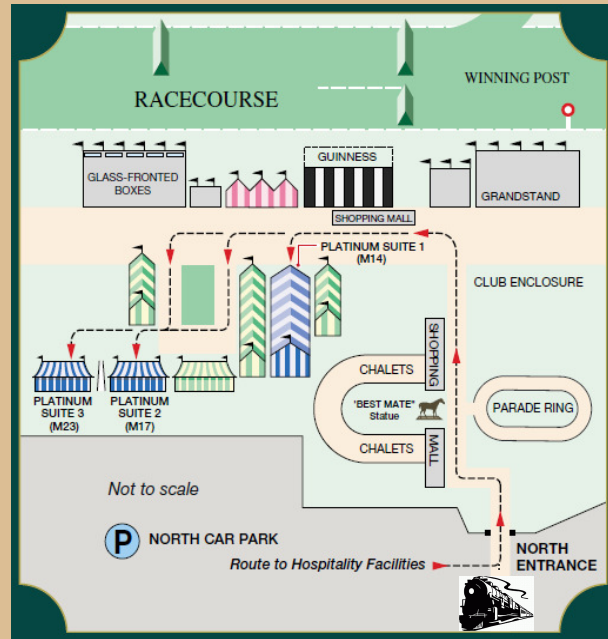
RACECOURSE

WINNING POST

GLASS-FRONTED BOXES

GUINNESS

GRANDSTAND

SHOPPING MALL

PLATINUM SUITE 1 (M14)

CLUB ENCLOSURE

SHOPPING

CHALETS

"BEST MATE" Statue

PARADE RING

CHALETS

MALL

PLATINUM SUITE 3 (M23)

PLATINUM SUITE 2 (M17)

Not to scale

P

NORTH CAR PARK

Route to Hospitality Facilities

NORTH ENTRANCE